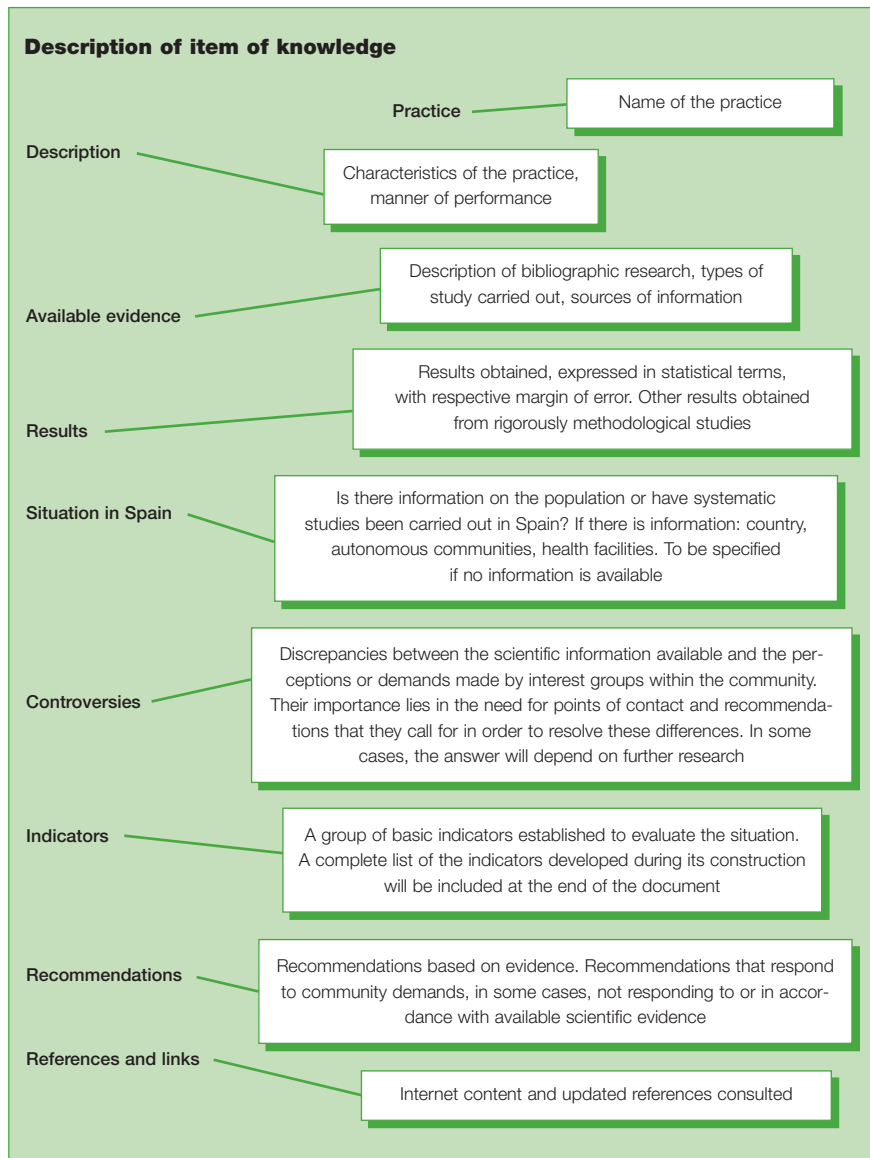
Description of item of knowledge

Practice

Name of the practice

Description

Characteristics of the practice, manner of performance

Available evidence

Description of bibliographic research, types of study carried out, sources of information

Results

Results obtained, expressed in statistical terms, with respective margin of error. Other results obtained from rigorously methodological studies

Situation in Spain

Is there information on the population or have systematic studies been carried out in Spain? If there is information: country, autonomous communities, health facilities. To be specified if no information is available

Controversies

Discrepancies between the scientific information available and the perceptions or demands made by interest groups within the community. Their importance lies in the need for points of contact and recommendations that they call for in order to resolve these differences. In some cases, the answer will depend on further research

Indicators

A group of basic indicators established to evaluate the situation. A complete list of the indicators developed during its construction will be included at the end of the document

Recommendations

Recommendations based on evidence. Recommendations that respond to community demands, in some cases, not responding to or in accordance with available scientific evidence

References and links

Internet content and updated references consulted